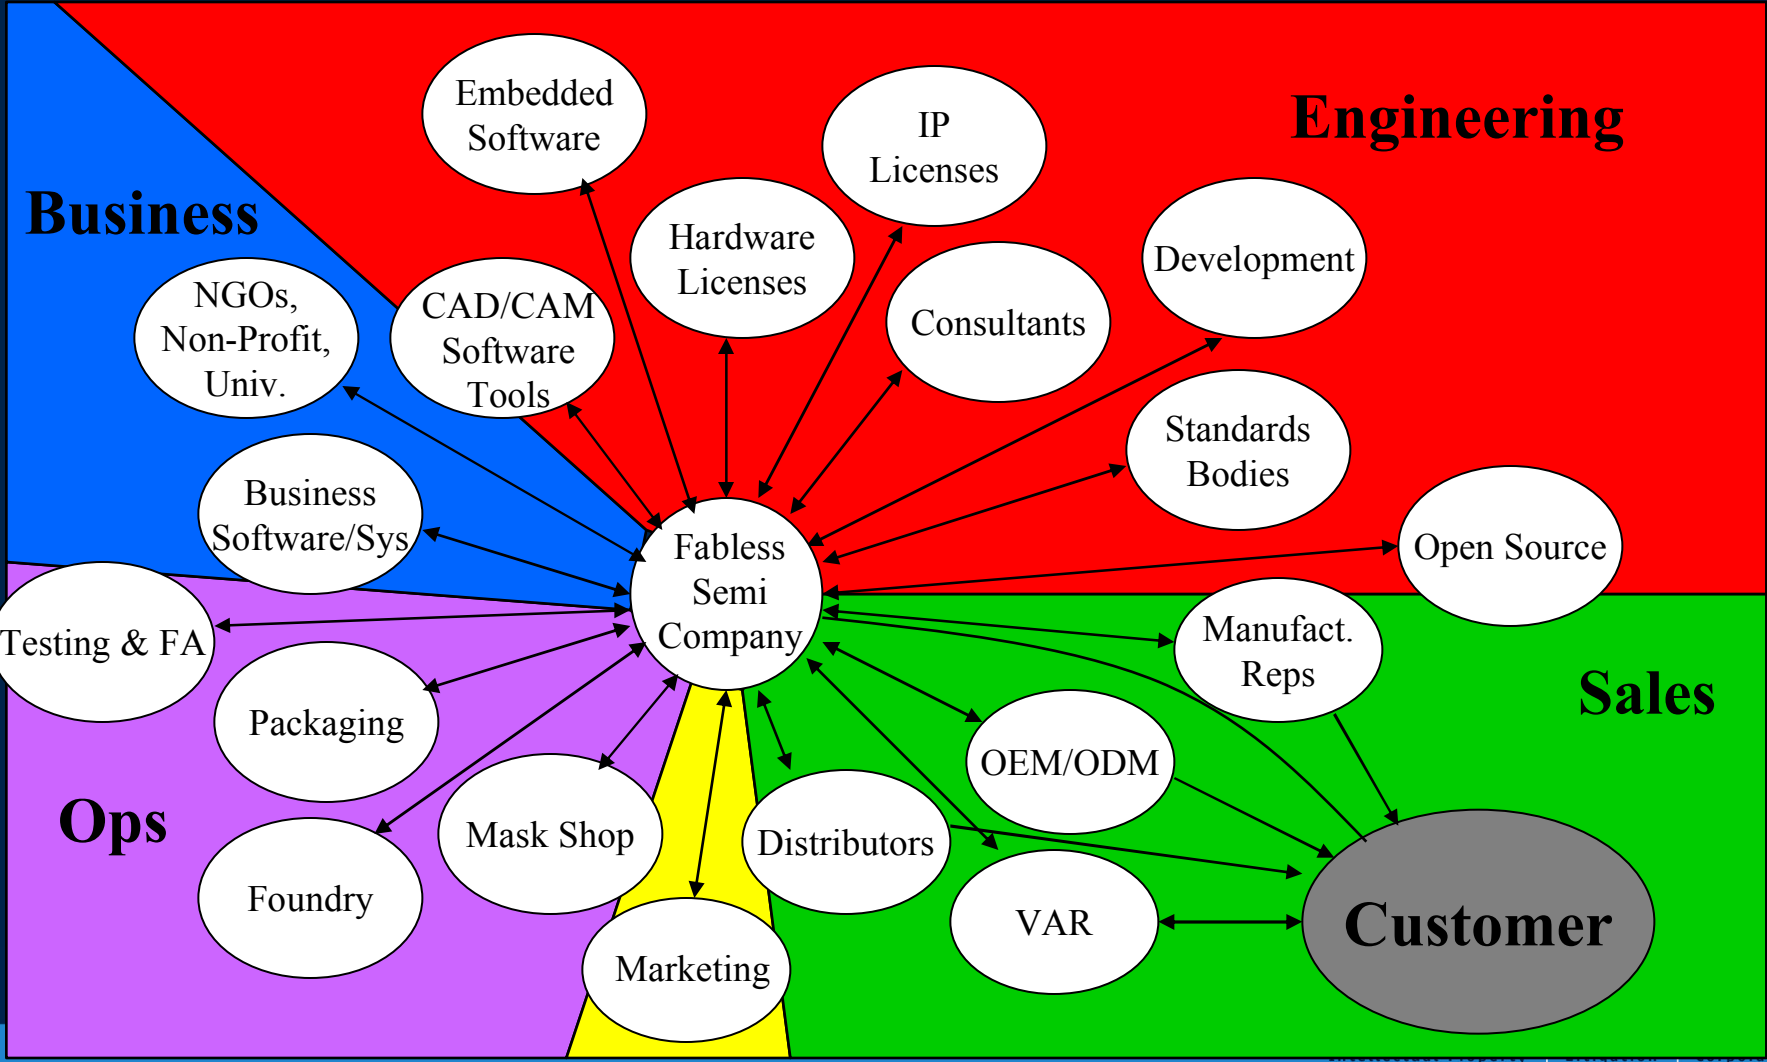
Engineering

Business

Embedded Software

IP Licenses

Hardware Licenses

Development

NGOs, Non-Profit, Univ.

CAD/CAM Software Tools

Consultants

Standards Bodies

Business Software/Sys

Fabless Semi Company

Open Source

Testing & FA

Manufact. Reps

Sales

Packaging

OEM/ODM

Ops

Mask Shop

Distributors

Foundry

VAR

Customer

Marketing